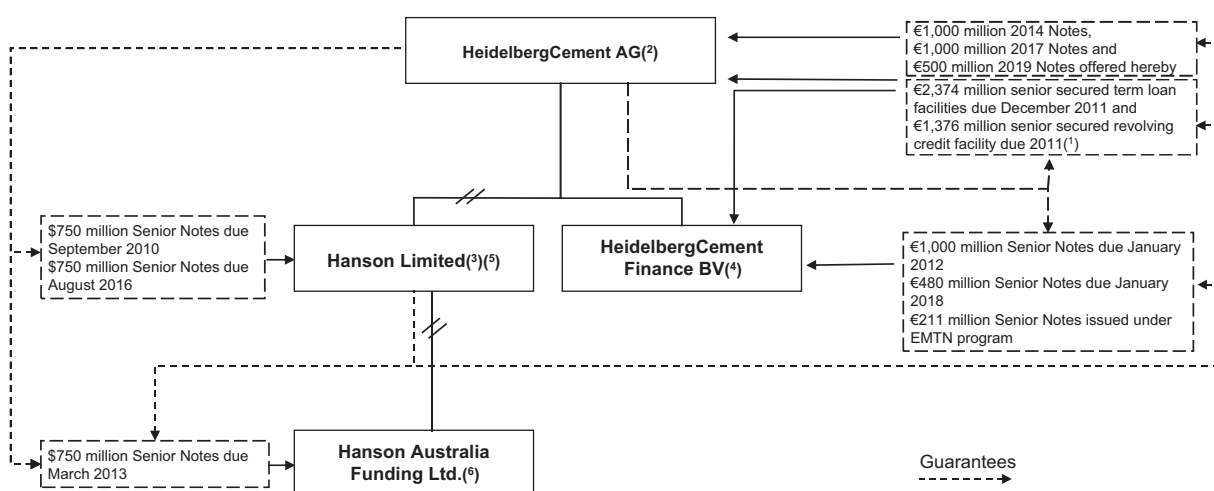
HeidelbergCement AG$^{(2)}$

€1,000 million 2014 Notes, €1,000 million 2017 Notes and €500 million 2019 Notes offered hereby

€2,374 million senior secured term loan facilities due December 2011 and €1,376 million senior secured revolving credit facility due 2011$^{(1)}$

$750 million Senior Notes due September 2010
$750 million Senior Notes due August 2016

Hanson Limited$^{(3)(5)}$

HeidelbergCement Finance BV$^{(4)}$

€1,000 million Senior Notes due January 2012
€480 million Senior Notes due January 2018
€211 million Senior Notes issued under EMTN program

$750 million Senior Notes due March 2013

Hanson Australia Funding Ltd.$^{(6)}$

Guarantees